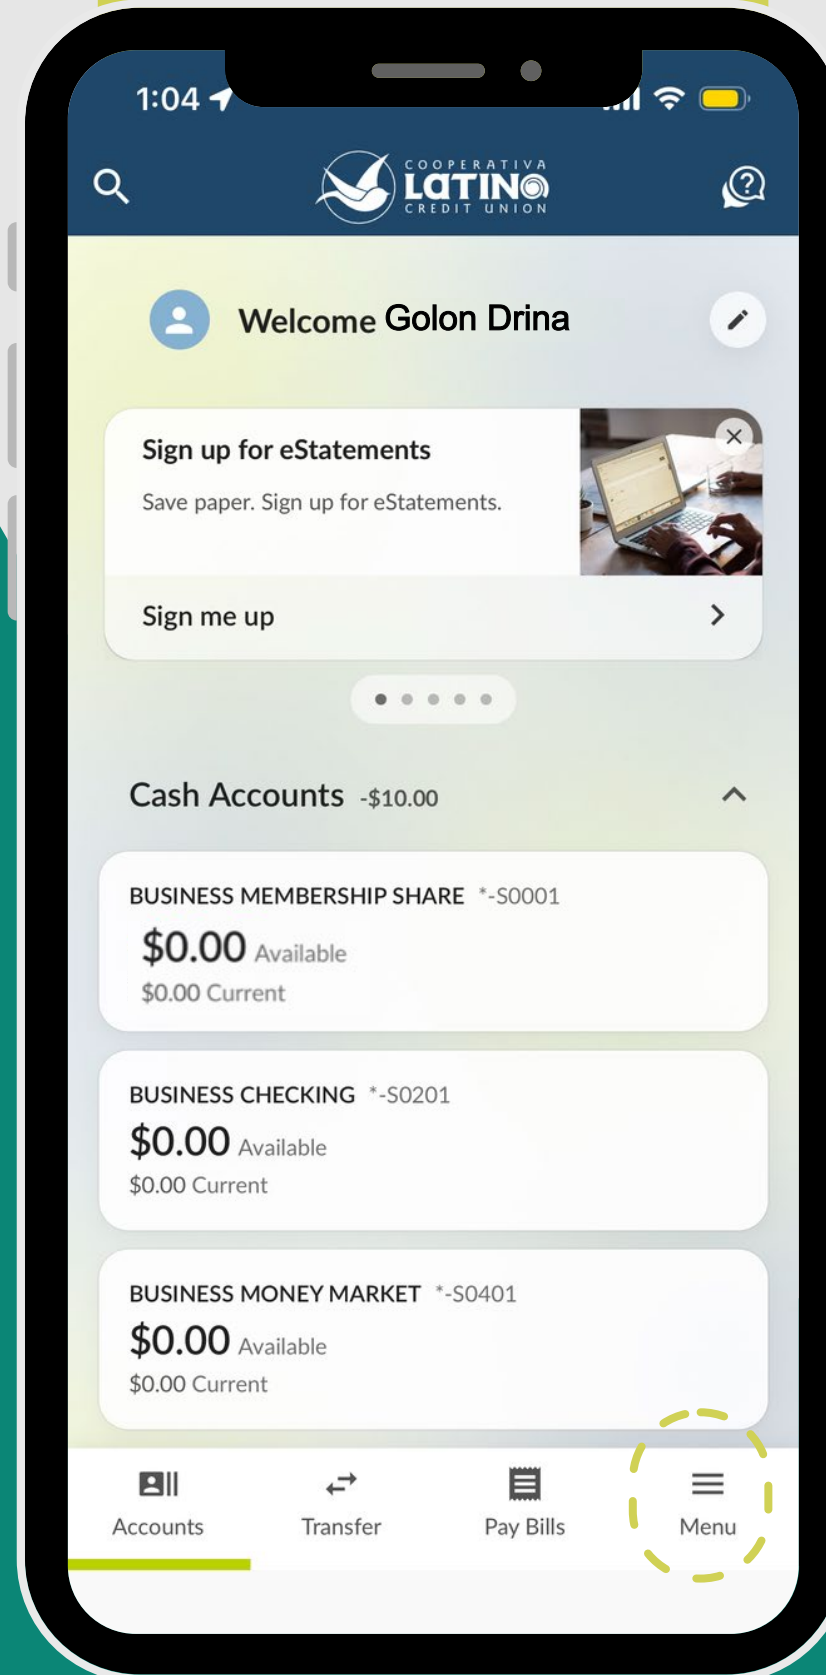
1:04

COOPERATIVA
LATINO
CREDIT UNION

Welcome Golon Drina

Sign up for eStatements

Save paper. Sign up for eStatements.

Sign me up

Cash Accounts -$10.00

BUSINESS MEMBERSHIP SHARE *-S0001
$0.00 Available
$0.00 Current

BUSINESS CHECKING *-S0201
$0.00 Available
$0.00 Current

BUSINESS MONEY MARKET *-S0401
$0.00 Available
$0.00 Current

Accounts
Transfer
Pay Bills
Menu